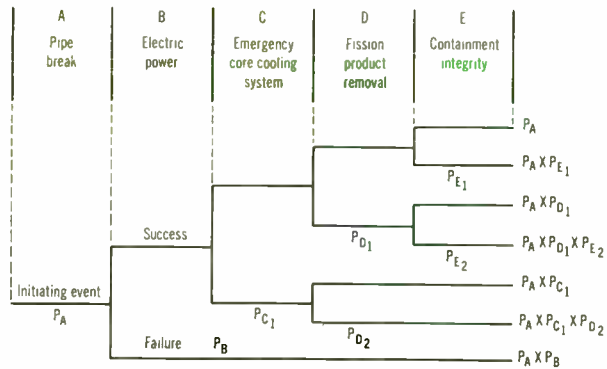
A
Pipe break

B
Electric power

C
Emergency core cooling system

D
Fission product removal

E
Containment integrity

$P_A$

$P_A \times P_{E_1}$

$P_{E_1}$

$P_A \times P_{D_1}$

$P_A \times P_{D_1} \times P_{E_2}$

$P_{D_1}$

$P_{E_2}$

Success

Initiating event

$P_A$

$P_{C_1}$

$P_A \times P_{C_1}$

$P_A \times P_{C_1} \times P_{D_2}$

$P_{D_2}$

Failure $P_B$

$P_A \times P_B$